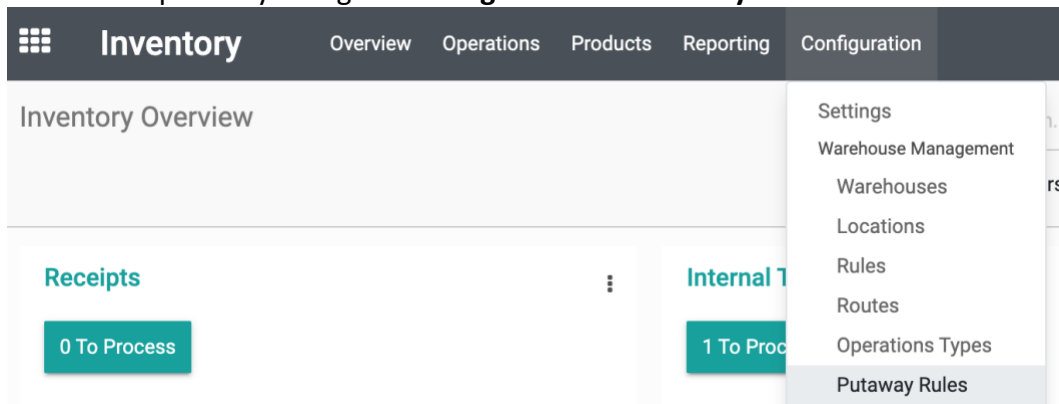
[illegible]

Inventory Overview Operations Products Reporting Configuration

Inventory Overview

Settings
Warehouse Management
Warehouses
Locations
Rules
Routes
Operations Types
Putaway Rules

Receipts

0 To Process

Internal T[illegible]

1 To Proc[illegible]